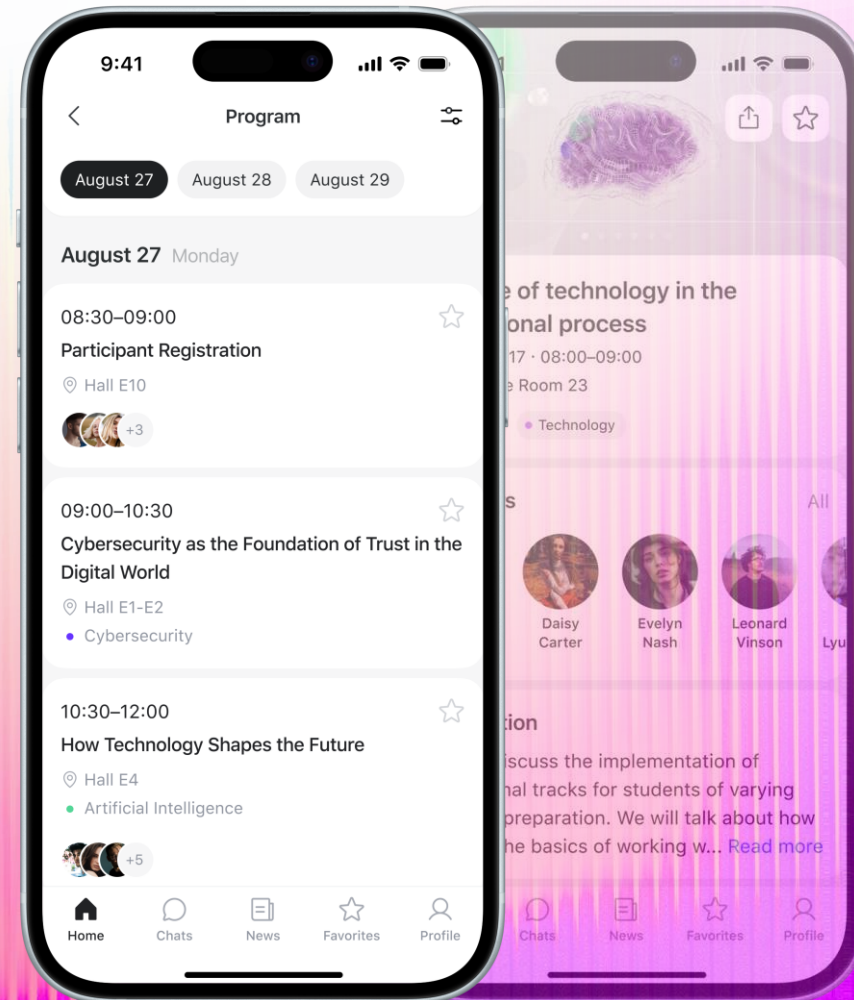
9:41

Program

August 27 August 28 August 29

August 27 Monday

08:30–09:00
Participant Registration
Hall E10
+3

09:00–10:30
Cybersecurity as the Foundation of Trust in the Digital World
Hall E1-E2
Cybersecurity

10:30–12:00
How Technology Shapes the Future
Hall E4
Artificial Intelligence
+5

Home Chats News Favorites Profile

e of technology in the onal process
17 · 08:00–09:00
e Room 23
Technology

s All

Daisy Carter
Evelyn Nash
Leonard Vinson
Lyu

tion
iscuss the implementation of nal tracks for students of varying preparation. We will talk about how he basics of working w... Read more

Chats News Favorites Profile